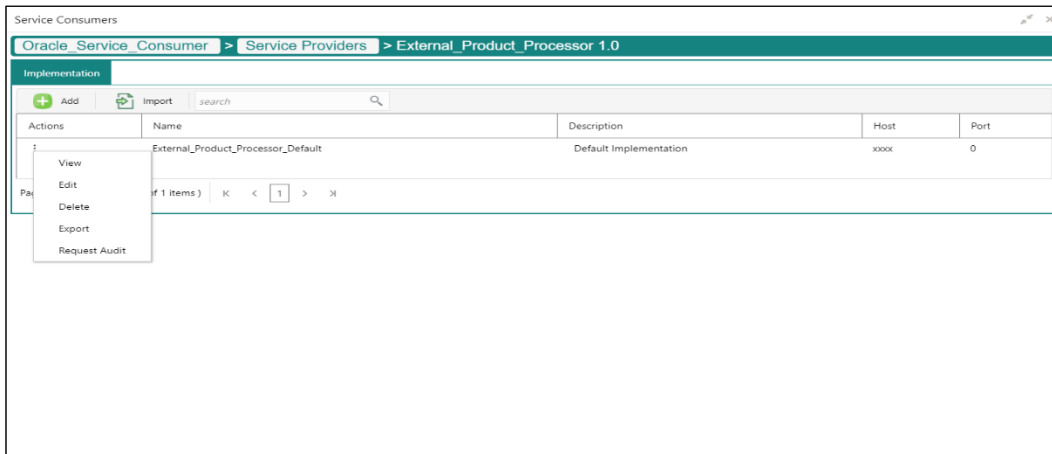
Service Consumers

Oracle_Service_Consumer > Service Providers > External_Product_Processor 1.0

Implementation

Add Import search

| Actions | Name | Description | Host | Port |
|---|---|---|---|---|
| ⋮ | External_Product_Processor_Default | Default Implementation | xxxx | 0 |

View
Edit
Delete
Export
Request Audit

Pa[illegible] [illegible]f 1 items ) K < 1 > >|